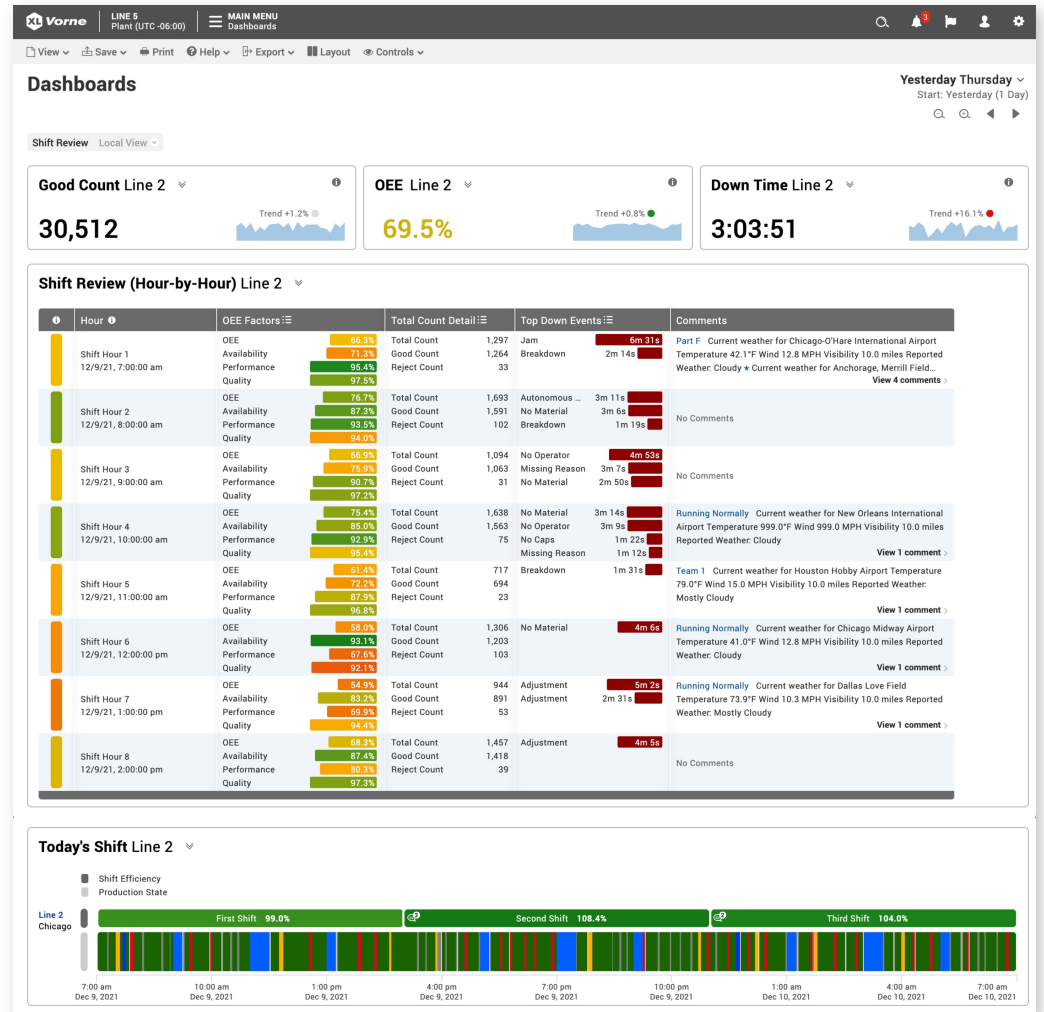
XL Vorne LINE 5 Plant (UTC -06:00) MAIN MENU Dashboards 3

View Save Print Help Export Layout Controls

Dashboards

Yesterday Thursday
Start: Yesterday (1 Day)

Shift Review Local View

Good Count Line 2
30,512
Trend +1.2%

OEE Line 2
69.5%
Trend +0.8%

Down Time Line 2
3:03:51
Trend +16.1%

Shift Review (Hour-by-Hour) Line 2

| Hour | OEE Factors | Total Count Detail | Top Down Events | Comments |
|---|---|---|---|---|
| Shift Hour 1 12/9/21, 7:00:00 am | OEE 66.3% Availability 71.3% Performance 95.4% Quality 97.5% | Total Count 1,297 Good Count 1,264 Reject Count 33 | Jam 6m 31s Breakdown 2m 14s | Part F Current weather for Chicago-O'Hare International Airport Temperature 42.1°F Wind 12.8 MPH Visibility 10.0 miles Reported Weather: Cloudy ★ Current weather for Anchorage, Merrill Field… View 4 comments |
| Shift Hour 2 12/9/21, 8:00:00 am | OEE 76.7% Availability 87.3% Performance 93.5% Quality 94.0% | Total Count 1,693 Good Count 1,591 Reject Count 102 | Autonomous … 3m 11s No Material 3m 6s Breakdown 1m 19s | No Comments |
| Shift Hour 3 12/9/21, 9:00:00 am | OEE 66.9% Availability 75.9% Performance 90.7% Quality 97.2% | Total Count 1,094 Good Count 1,063 Reject Count 31 | No Operator 4m 53s Missing Reason 3m 7s No Material 2m 50s | No Comments |
| Shift Hour 4 12/9/21, 10:00:00 am | OEE 75.4% Availability 85.0% Performance 92.9% Quality 95.4% | Total Count 1,638 Good Count 1,563 Reject Count 75 | No Material 3m 14s No Operator 3m 9s No Caps 1m 22s Missing Reason 1m 12s | Running Normally Current weather for New Orleans International Airport Temperature 999.0°F Wind 999.0 MPH Visibility 10.0 miles Reported Weather: Cloudy View 1 comment |
| Shift Hour 5 12/9/21, 11:00:00 am | OEE 61.4% Availability 72.2% Performance 87.9% Quality 96.8% | Total Count 717 Good Count 694 Reject Count 23 | Breakdown 1m 31s | Team 1 Current weather for Houston Hobby Airport Temperature 79.0°F Wind 15.0 MPH Visibility 10.0 miles Reported Weather: Mostly Cloudy View 1 comment |
| Shift Hour 6 12/9/21, 12:00:00 pm | OEE 58.0% Availability 93.1% Performance 67.6% Quality 92.1% | Total Count 1,306 Good Count 1,203 Reject Count 103 | No Material 4m 6s | Running Normally Current weather for Chicago Midway Airport Temperature 41.0°F Wind 12.8 MPH Visibility 10.0 miles Reported Weather: Cloudy View 1 comment |
| Shift Hour 7 12/9/21, 1:00:00 pm | OEE 54.9% Availability 83.2% Performance 69.9% Quality 94.4% | Total Count 944 Good Count 891 Reject Count 53 | Adjustment 5m 2s Adjustment 2m 31s | Running Normally Current weather for Dallas Love Field Temperature 73.9°F Wind 10.3 MPH Visibility 10.0 miles Reported Weather: Mostly Cloudy View 1 comment |
| Shift Hour 8 12/9/21, 2:00:00 pm | OEE 68.3% Availability 87.4% Performance 80.3% Quality 97.3% | Total Count 1,457 Good Count 1,418 Reject Count 39 | Adjustment 4m 5s | No Comments |

Today's Shift Line 2

Shift Efficiency
Production State

Line 2 Chicago
First Shift 99.0%
2 Second Shift 108.4%
2 Third Shift 104.0%

7:00 am Dec 9, 2021 10:00 am Dec 9, 2021 1:00 pm Dec 9, 2021 4:00 pm Dec 9, 2021 7:00 pm Dec 9, 2021 10:00 pm Dec 9, 2021 1:00 am Dec 10, 2021 4:00 am Dec 10, 2021 7:00 am Dec 10, 2021